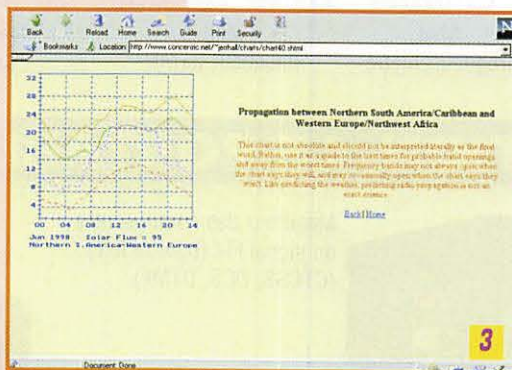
Back Forward Reload Home Search Guide Print Security

Bookmarks Location: http://www.concentric.net/~jenhall/charts/chart40.shtml

32
28
24
20
16
12
8
4
0

00 04 08 12 16 20 24

Jun 1998 Solar Flux = 95
Northern S.America-Western Europe

Propagation between Northern South America/Caribbean and Western Europe/Northwest Africa

This chart is not absolute and should not be interpreted literally as the final word. Rather, use it as a guide to the best times for probable band openings and away from the worst times. Frequency bands may not always open when the chart says they will, and may occasionally open when the chart says they won't. Like predicting the weather, predicting radio propagation is not an exact science.

Back | Home

Document: Done

3